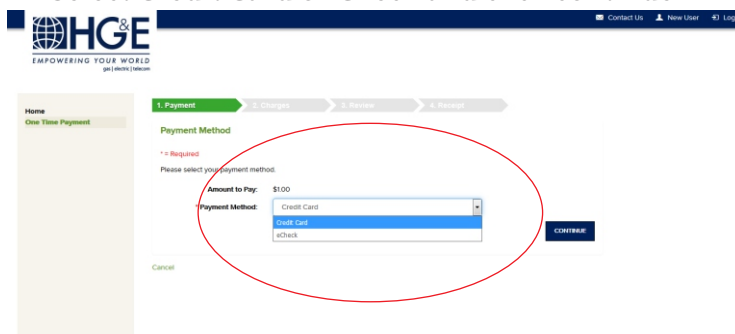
HG&E
EMPOWERING YOUR WORLD
gas | electric | telecom

Contact Us New User Log

Home
One Time Payment

1. Payment 2. Charges 3. Review 4. Receipt

Payment Method

* = Required
Please select your payment method.

Amount to Pay: $1.00
*Payment Method: Credit Card
Credit Card
eCheck

CONTINUE

Cancel